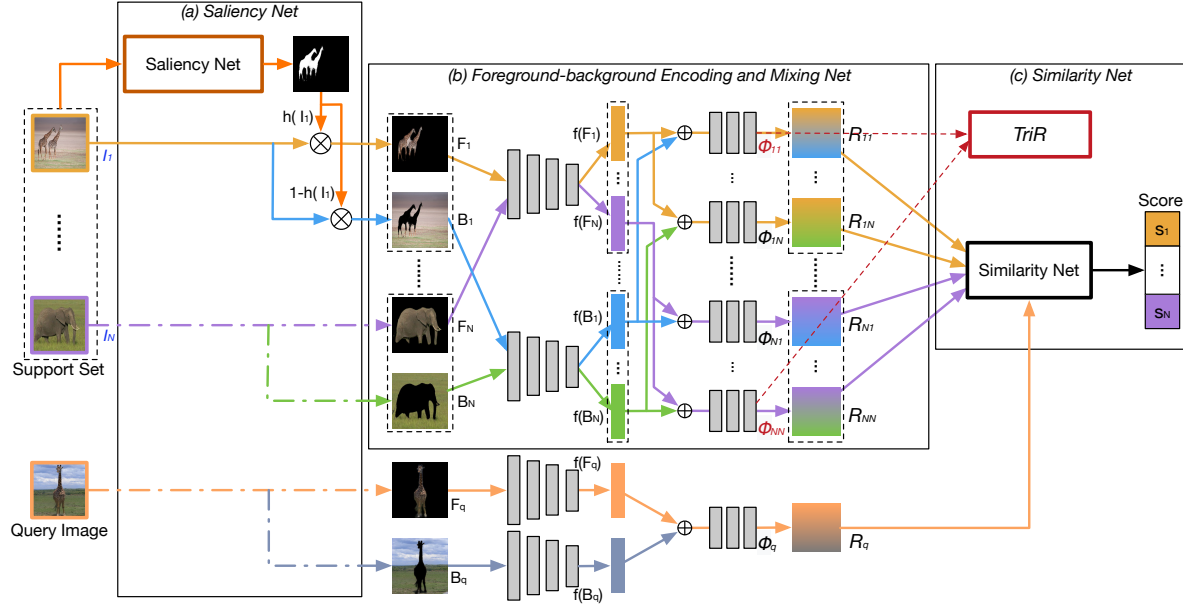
(a) Saliency Net

Saliency Net

h( I₁)

1-h( I₁)

$I_1$

$I_N$

Support Set

Query Image

(b) Foreground-background Encoding and Mixing Net

F₁

B₁

F$_N$

B$_N$

f(F₁)

f(F$_N$)

f(B₁)

f(B$_N$)

$\Phi_{11}$

$\Phi_{1N}$

$\Phi_{N1}$

$\Phi_{NN}$

$R_{11}$

$R_{1N}$

$R_{N1}$

$R_{NN}$

F$_q$

B$_q$

f(F$_q$)

f(B$_q$)

$\Phi_q$

$R_q$

(c) Similarity Net

TriR

Similarity Net

Score

S₁

⋮

S$_N$